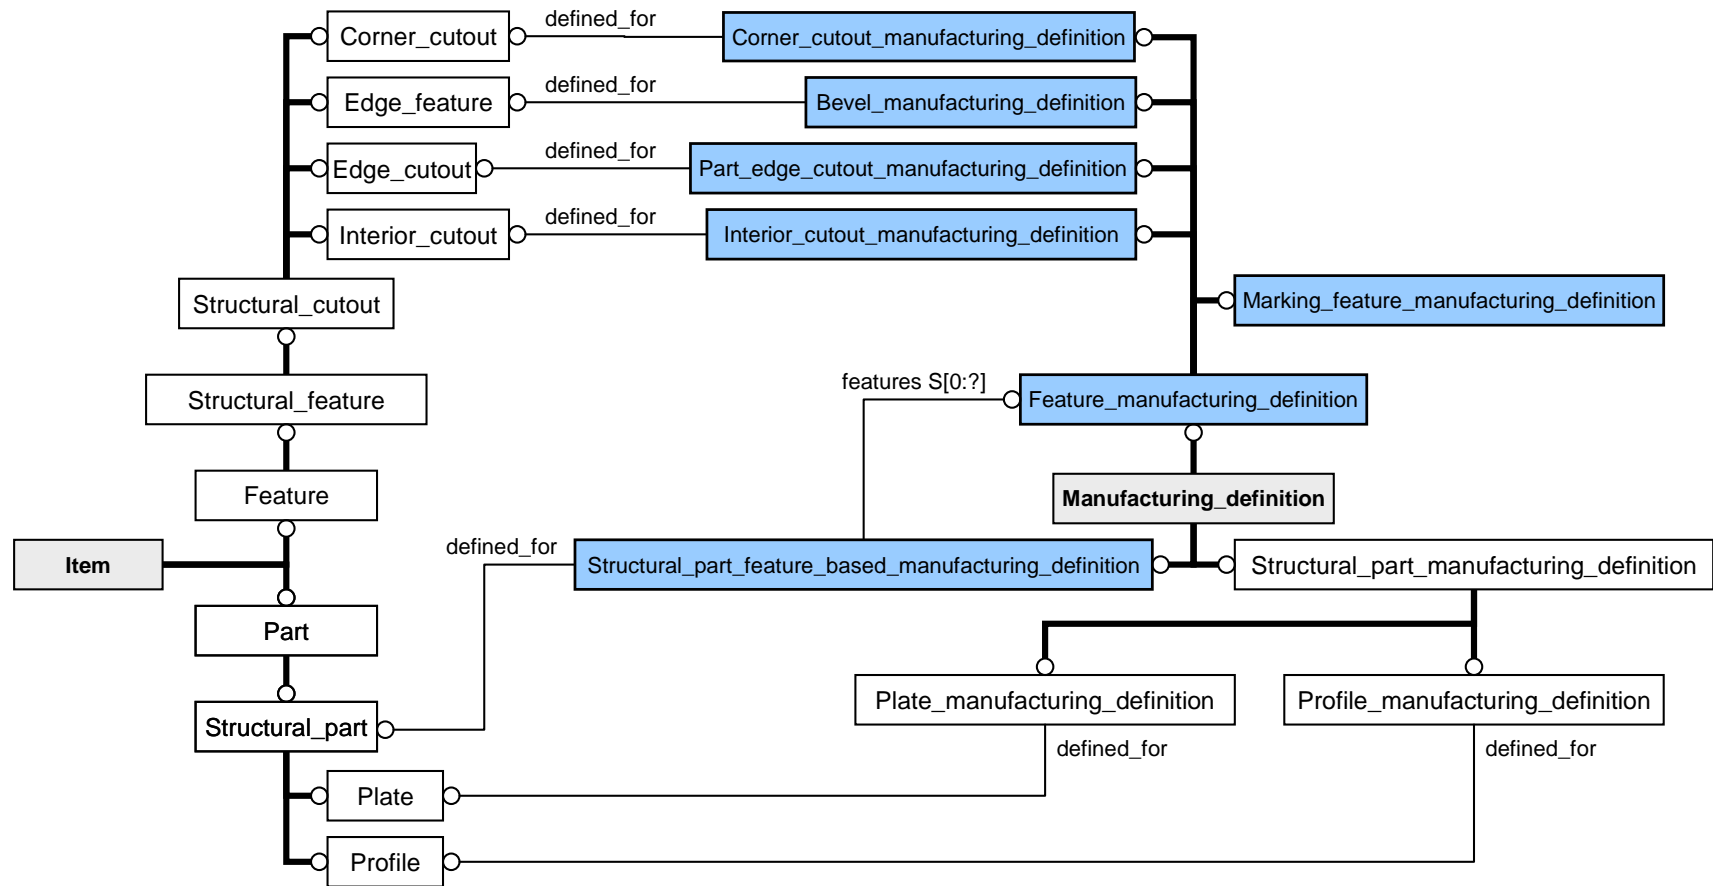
Corner_cutout
defined_for
Corner_cutout_manufacturing_definition

Edge_feature
defined_for
Bevel_manufacturing_definition

Edge_cutout
defined_for
Part_edge_cutout_manufacturing_definition

Interior_cutout
defined_for
Interior_cutout_manufacturing_definition

Structural_cutout

Marking_feature_manufacturing_definition

Structural_feature

features S[0:?]
Feature_manufacturing_definition

Feature

Manufacturing_definition

Item

defined_for
Structural_part_feature_based_manufacturing_definition
Structural_part_manufacturing_definition

Part

Plate_manufacturing_definition
Profile_manufacturing_definition

Structural_part

defined_for
defined_for

Plate

Profile